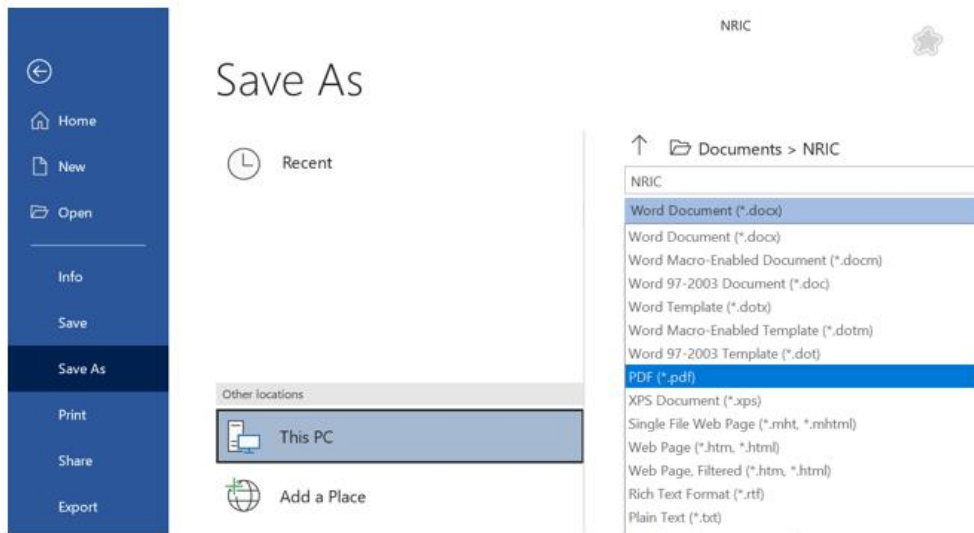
NRIC

Home

New

Open

Info

Save

Save As

Print

Share

Export

Save As

Recent

Other locations

This PC

Add a Place

Documents > NRIC

NRIC

Word Document (*.docx)

Word Document (*.docx)
Word Macro-Enabled Document (*.docm)
Word 97-2003 Document (*.doc)
Word Template (*.dotx)
Word Macro-Enabled Template (*.dotm)
Word 97-2003 Template (*.dot)
PDF (*.pdf)
XPS Document (*.xps)
Single File Web Page (*.mht, *.mhtml)
Web Page (*.htm, *.html)
Web Page, Filtered (*.htm, *.html)
Rich Text Format (*.rtf)
Plain Text (*.txt)